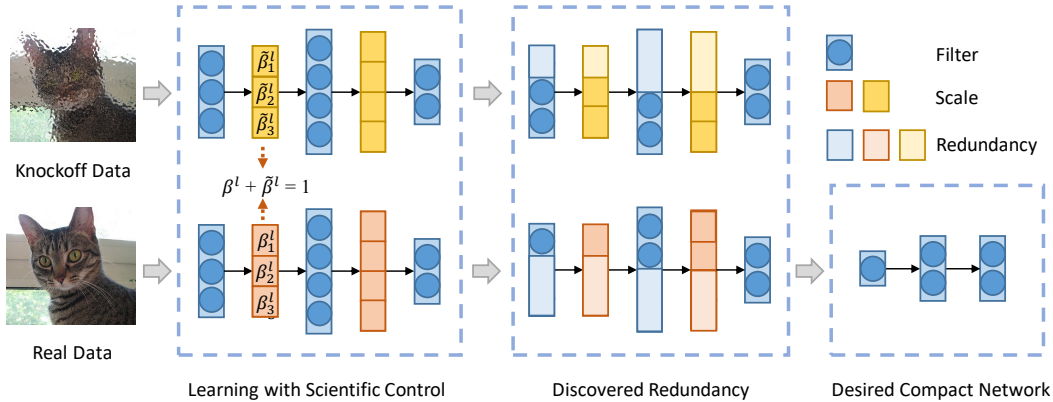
$\tilde{\beta}_1^l$
$\tilde{\beta}_2^l$
$\tilde{\beta}_3^l$

Filter

Scale

Redundancy

Knockoff Data

$\beta^l + \tilde{\beta}^l = 1$

$\beta_1^l$
$\beta_2^l$
$\beta_3^l$

Real Data

Learning with Scientific Control

Discovered Redundancy

Desired Compact Network